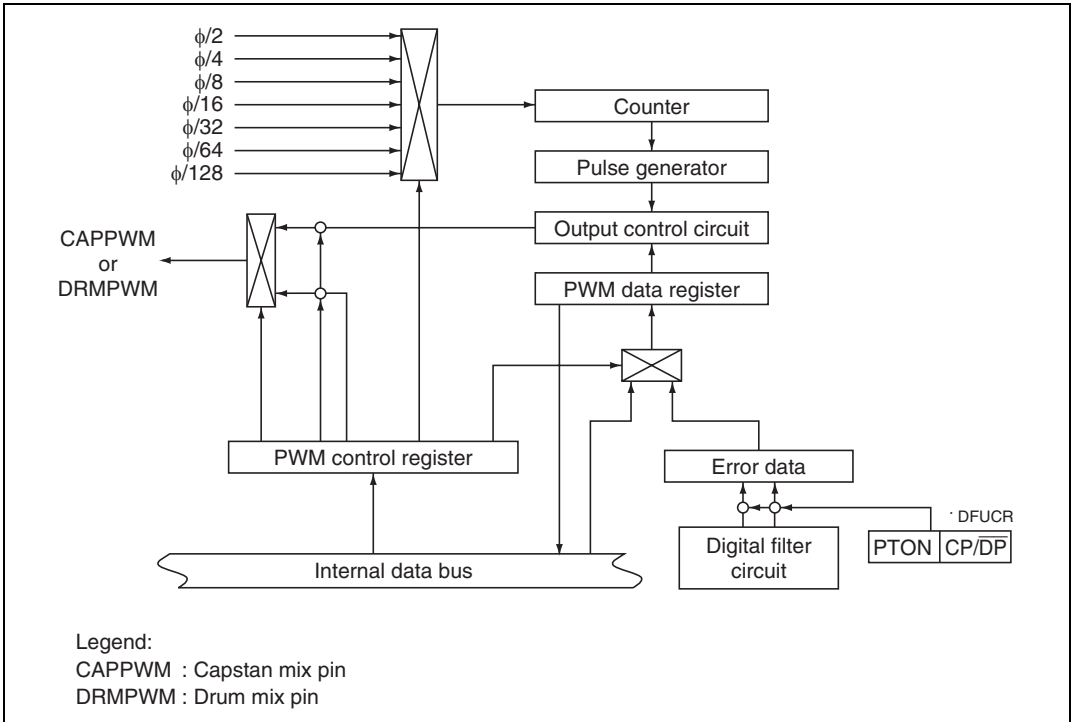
$\phi/2$
$\phi/4$
$\phi/8$
$\phi/16$
$\phi/32$
$\phi/64$
$\phi/128$

Counter

Pulse generator

Output control circuit

CAPPWM or DRMPWM

PWM data register

PWM control register

Error data

DFUCR

PTON $CP/\overline{DP}$

Digital filter circuit

Internal data bus

Legend:
CAPPWM : Capstan mix pin
DRMPWM : Drum mix pin